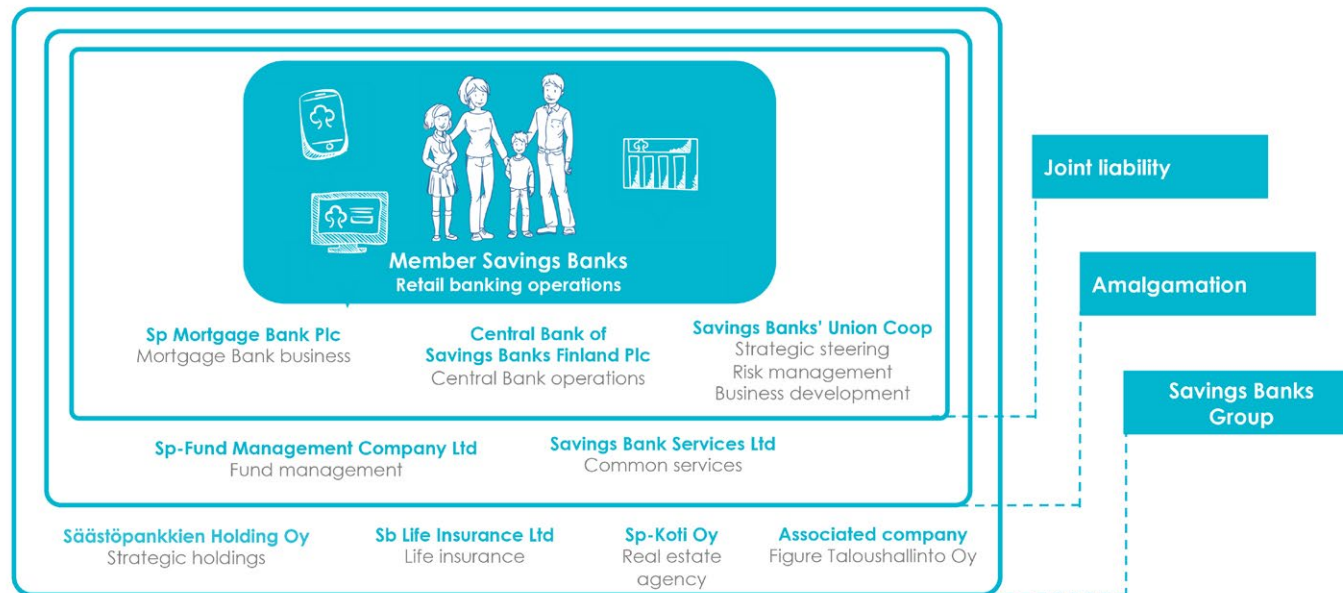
Member Savings Banks
Retail banking operations

Sp Mortgage Bank Plc
Mortgage Bank business

Central Bank of Savings Banks Finland Plc
Central Bank operations

Savings Banks' Union Coop
Strategic steering
Risk management
Business development

Sp-Fund Management Company Ltd
Fund management

Savings Bank Services Ltd
Common services

Säästöpankkien Holding Oy
Strategic holdings

Sb Life Insurance Ltd
Life insurance

Sp-Koti Oy
Real estate agency

Associated company
Figure Taloushallinto Oy

Joint liability

Amalgamation

Savings Banks Group